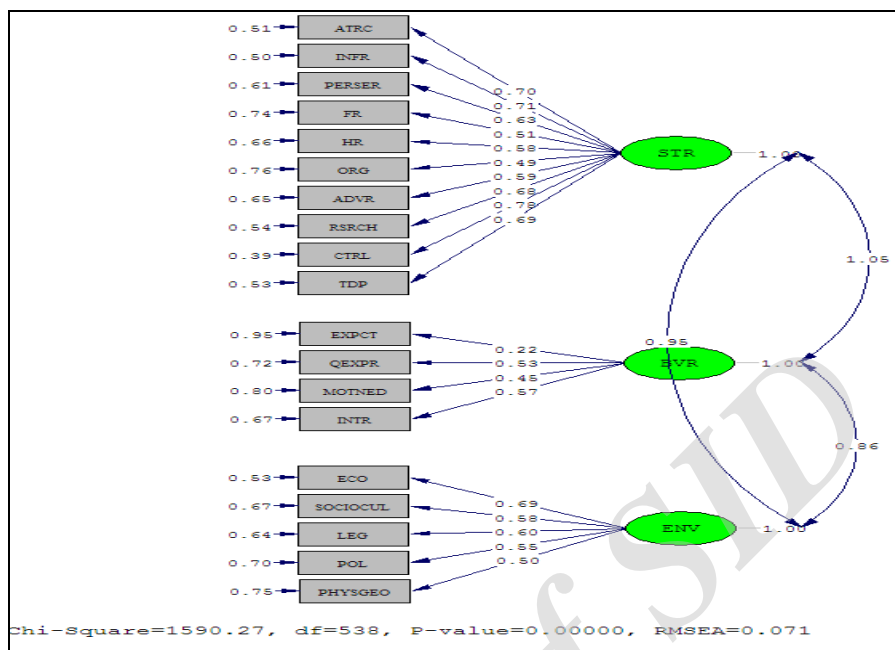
0.51 ATRC
0.50 INFR
0.61 PERSER
0.74 FR
0.66 HR
0.76 ORG
0.65 ADVR
0.54 RSRCH
0.39 CTRL
0.53 TDP

0.70
0.71
0.63
0.51
0.58
0.49
0.59
0.68
0.78
0.69

STR 1.00

1.05

0.95

0.95 EXPCT
0.72 QEXPR
0.80 MOTNED
0.67 INTR

0.22
0.53
0.45
0.57

SVR 1.00

0.86

0.53 ECO
0.67 SOCIOCUL
0.64 LEG
0.70 POL
0.75 PHYSGEO

0.69
0.58
0.60
0.55
0.50

ENV 1.00

Chi-Square=1590.27, df=538, P-value=0.00000, RMSEA=0.071